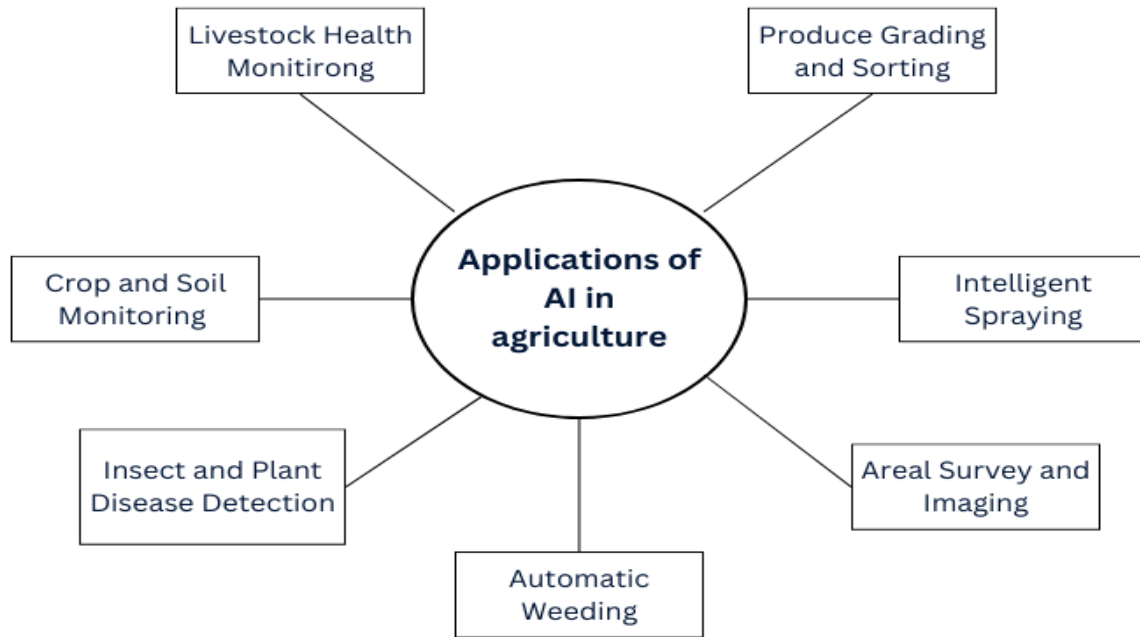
Livestock Health Monitirong

Produce Grading and Sorting

Applications of AI in agriculture

Crop and Soil Monitoring

Intelligent Spraying

Insect and Plant Disease Detection

Areal Survey and Imaging

Automatic Weeding